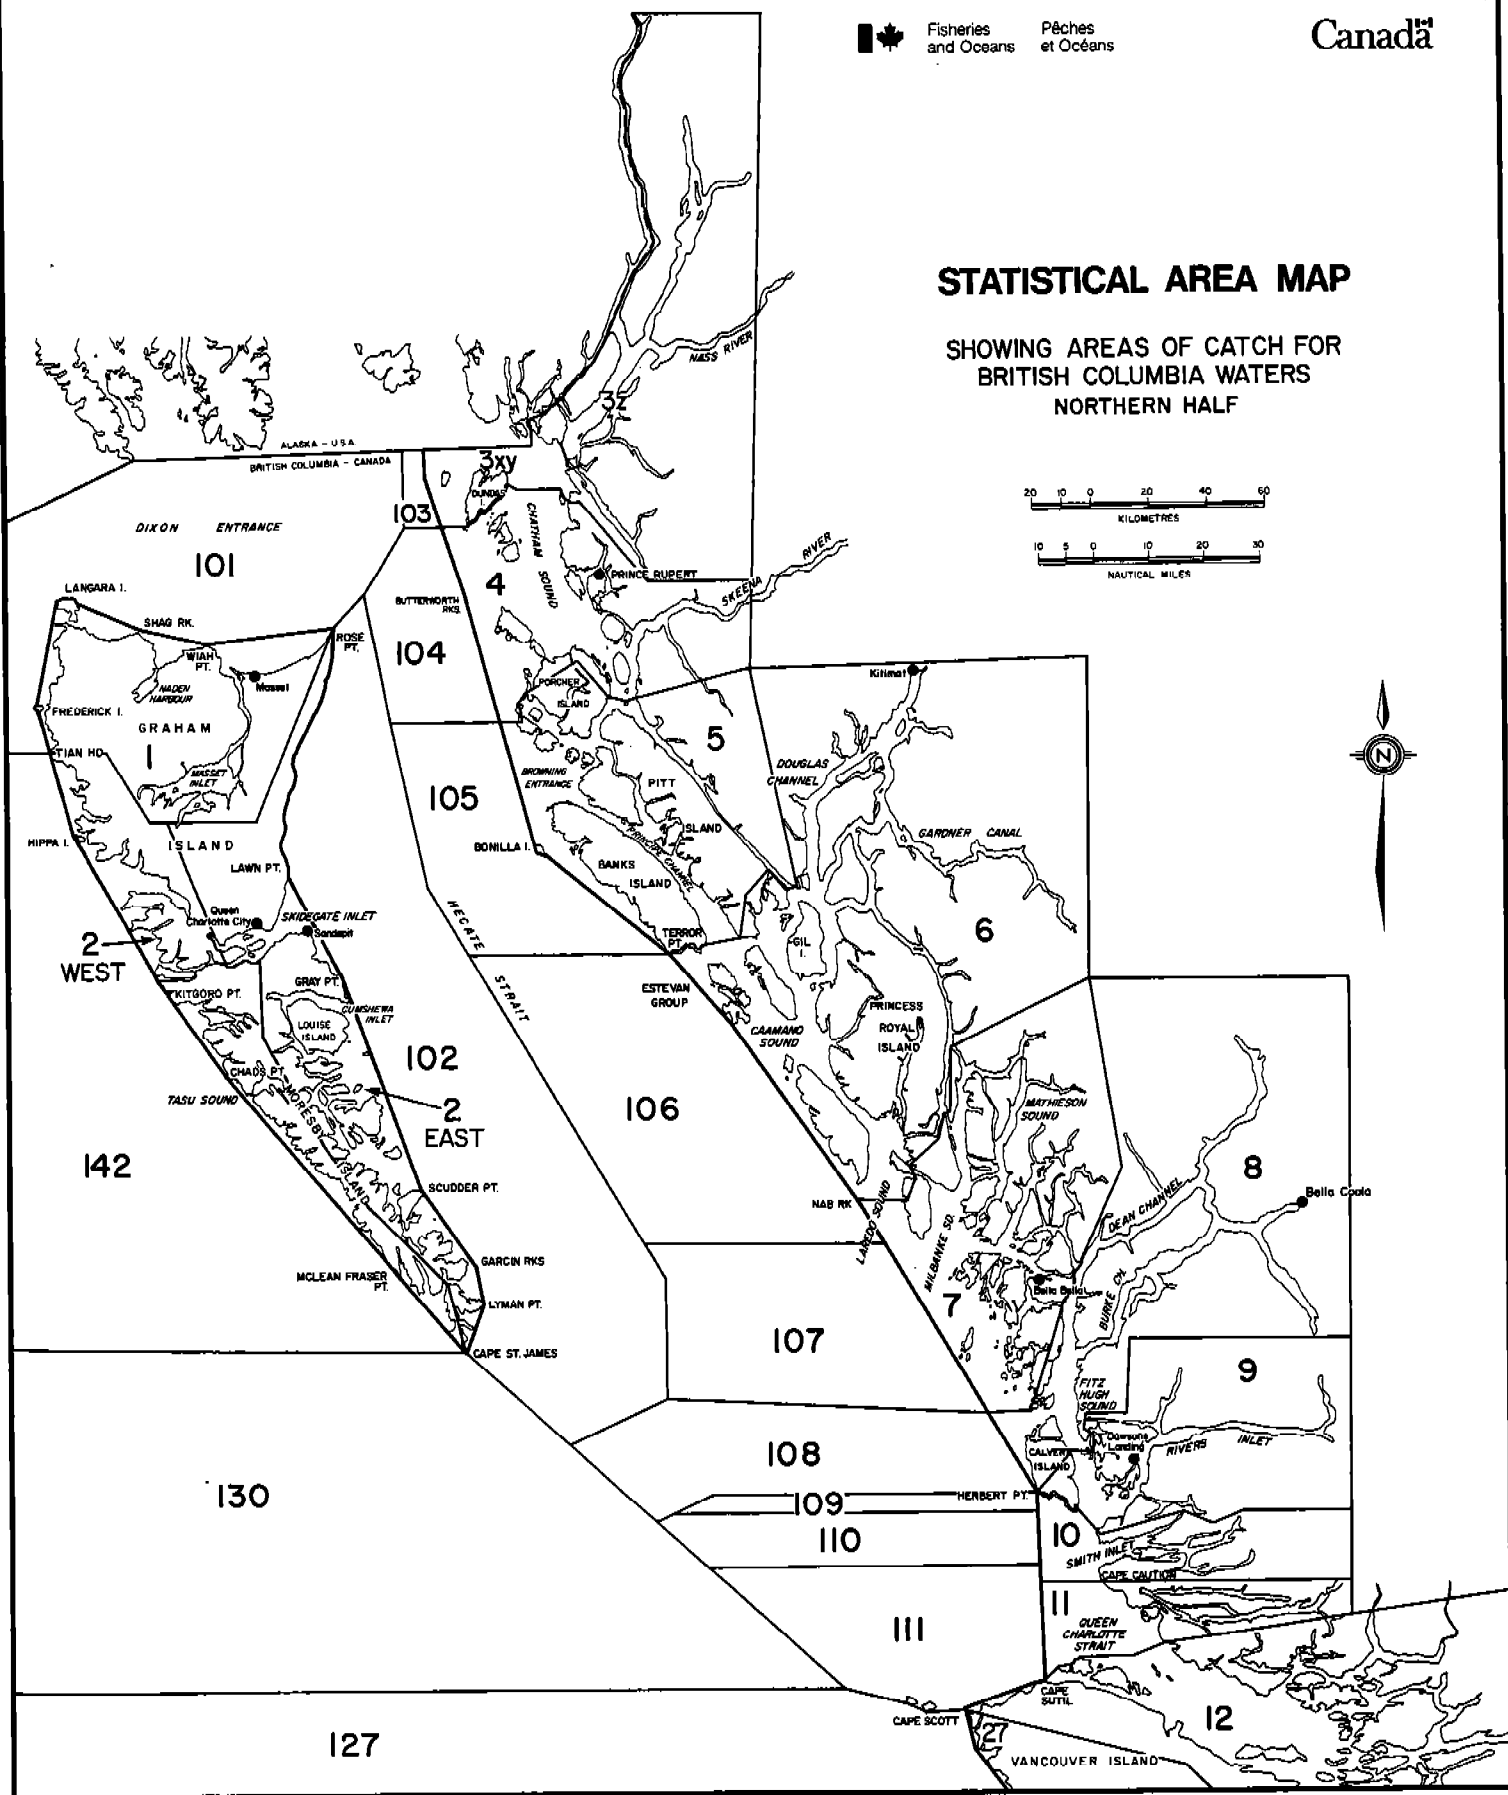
Fisheries and Oceans
Pêches et Océans
Canada

STATISTICAL AREA MAP

SHOWING AREAS OF CATCH FOR BRITISH COLUMBIA WATERS
NORTHERN HALF

20 10 0 20 40 60
KILOMETRES
10 5 0 10 20 30
NAUTICAL MILES

N

ALASKA - U.S.A.
BRITISH COLUMBIA - CANADA
NASS RIVER
3z
3xy
DUNDAS I.
103
DIXON ENTRANCE
101
CHATHAM SOUND
4
PRINCE RUPERT
SKEENA RIVER
LANGARA I.
SHAG RK.
BUTTERWORTH RKS.
ROSE PT.
104
WIAH PT.
NADEN HARBOUR
Masset
FREDERICK I.
GRAHAM
PORCHER ISLAND
Kitimat
5
TIAN HD.
1
MASSET INLET
BROWNING ENTRANCE
PITT ISLAND
DOUGLAS CHANNEL
105
GARDNER CANAL
HIPPA I.
ISLAND
BONILLA I.
BANKS ISLAND
PRINCIPE CHANNEL
LAWN PT.
Queen Charlotte City
SKIDEGATE INLET
Sandspit
HECATE
TERROR PT.
GIL I.
6
2 WEST
KITGORO PT.
GRAY PT.
ESTEVAN GROUP
STRAIT
LOUISE ISLAND
CUMSHEWA INLET
CAAMANO SOUND
PRINCESS ROYAL ISLAND
102
CHADS PT.
TASU SOUND
MORESBY ISLAND
2 EAST
106
MATHIESON SOUND
142
8
DEAN CHANNEL
Bella Coola
SCUDDER PT.
NAB RK.
LAREDO SOUND
MILBANKE SD.
BURKE CH.
GARCIN RKS
MCLEAN FRASER PT.
LYMAN PT.
7
Bella Bella
CAPE ST. JAMES
107
9
FITZ HUGH SOUND
Ocean Falls
Dawsons Landing
RIVERS INLET
CALVERT ISLAND
108
130
HERBERT PT.
109
110
10
SMITH INLET
CAPE CAUTION
11
QUEEN CHARLOTTE STRAIT
111
CAPE SUTIL
CAPE SCOTT
12
127
27
VANCOUVER ISLAND